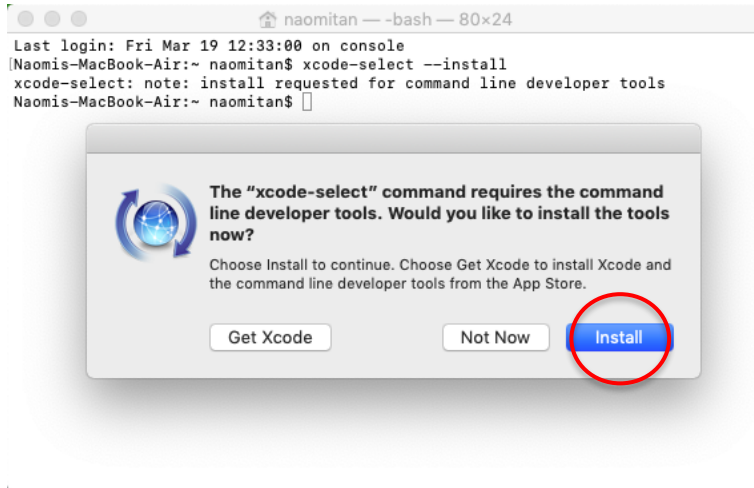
naomitan — -bash — 80×24

Last login: Fri Mar 19 12:33:00 on console
Naomis-MacBook-Air:~ naomitan$ xcode-select --install
xcode-select: note: install requested for command line developer tools
Naomis-MacBook-Air:~ naomitan$

The "xcode-select" command requires the command line developer tools. Would you like to install the tools now?

Choose Install to continue. Choose Get Xcode to install Xcode and the command line developer tools from the App Store.

Get Xcode

Not Now

Install